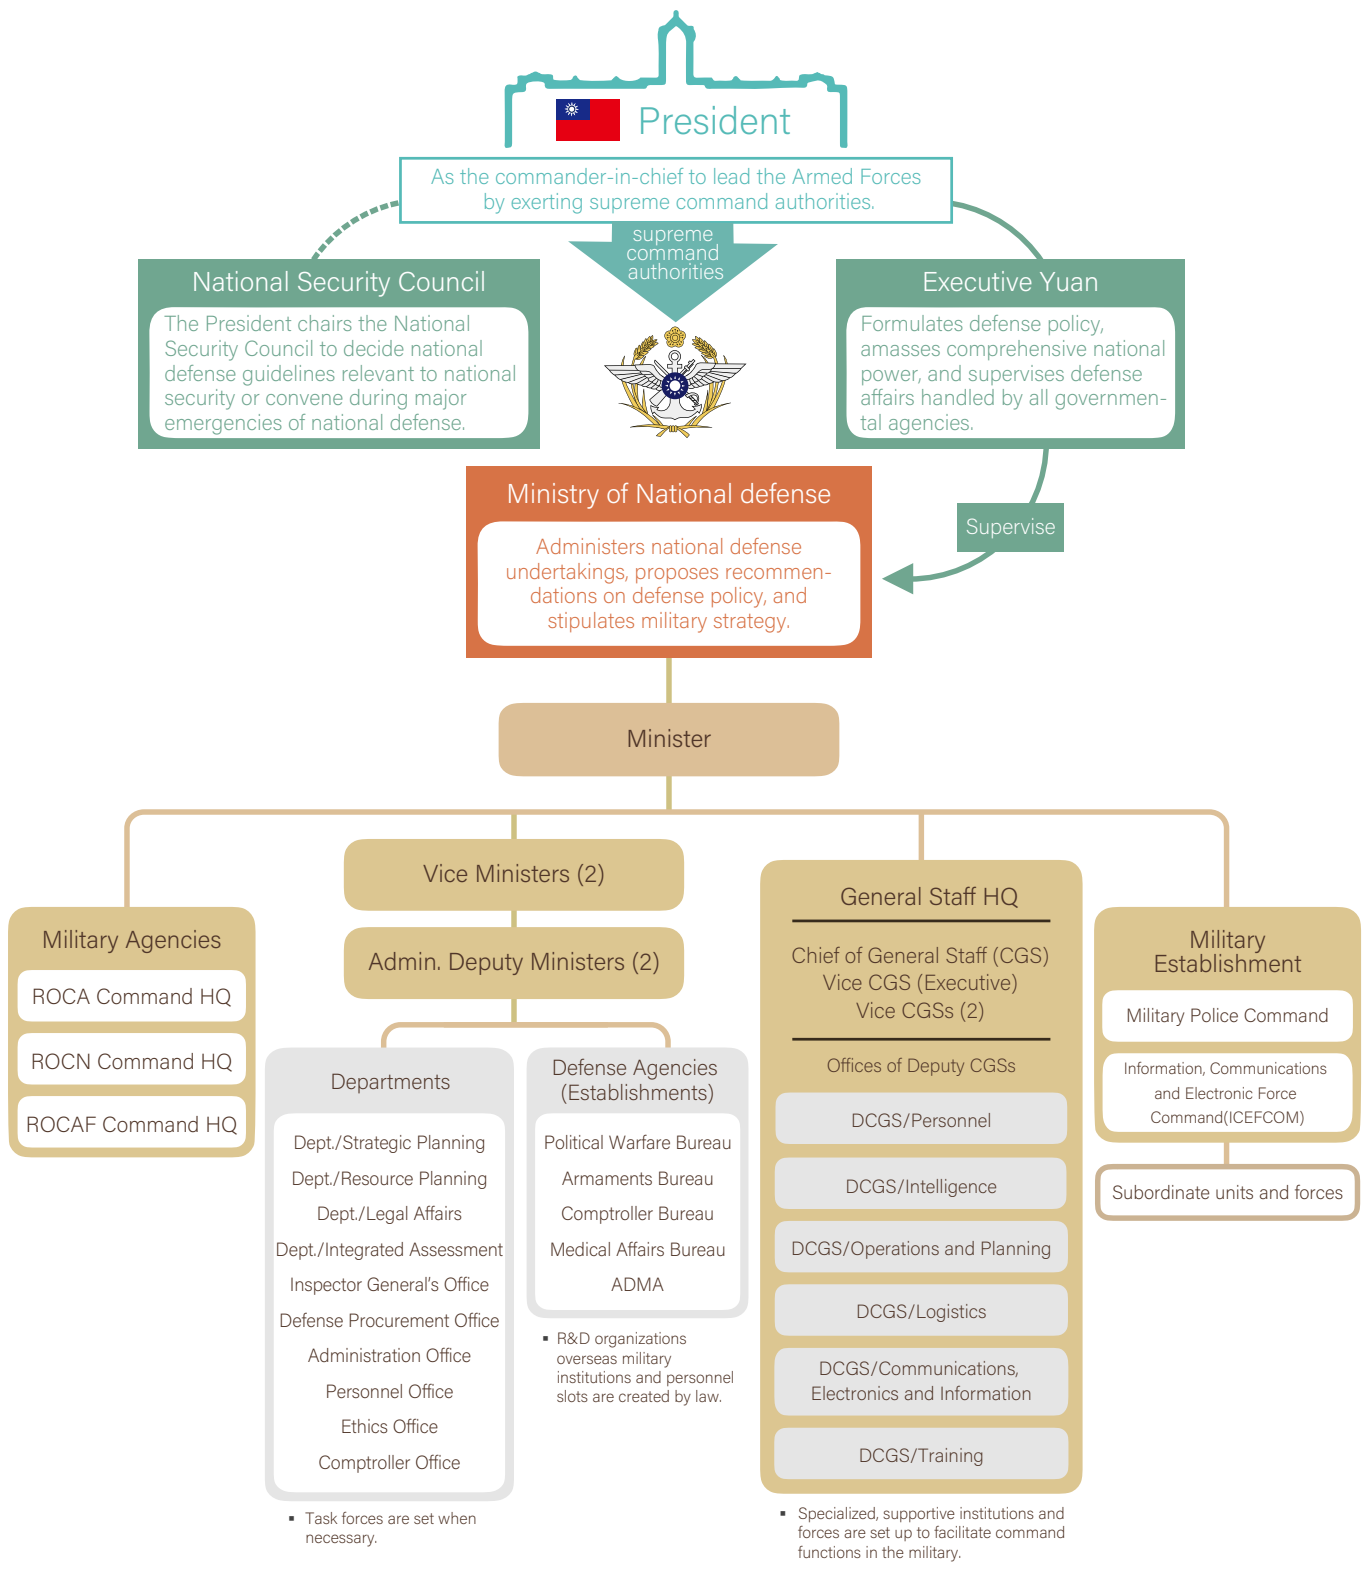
President

As the commander-in-chief to lead the Armed Forces by exerting supreme command authorities.

supreme command authorities

National Security Council

The President chairs the National Security Council to decide national defense guidelines relevant to national security or convene during major emergencies of national defense.

Executive Yuan

Formulates defense policy, amasses comprehensive national power, and supervises defense affairs handled by all governmental agencies.

Supervise

Ministry of National defense

Administers national defense undertakings, proposes recommendations on defense policy, and stipulates military strategy.

Minister

Military Agencies

ROCA Command HQ

ROCN Command HQ

ROCAF Command HQ

Vice Ministers (2)

Admin. Deputy Ministers (2)

Departments

Dept./Strategic Planning
Dept./Resource Planning
Dept./Legal Affairs
Dept./Integrated Assessment
Inspector General's Office
Defense Procurement Office
Administration Office
Personnel Office
Ethics Office
Comptroller Office

▪ Task forces are set when necessary.

Defense Agencies (Establishments)

Political Warfare Bureau
Armaments Bureau
Comptroller Bureau
Medical Affairs Bureau
ADMA

▪ R&D organizations overseas military institutions and personnel slots are created by law.

General Staff HQ

Chief of General Staff (CGS)
Vice CGS (Executive)
Vice CGSs (2)

Offices of Deputy CGSs

DCGS/Personnel

DCGS/Intelligence

DCGS/Operations and Planning

DCGS/Logistics

DCGS/Communications, Electronics and Information

DCGS/Training

▪ Specialized, supportive institutions and forces are set up to facilitate command functions in the military.

Military Establishment

Military Police Command

Information, Communications and Electronic Force Command(ICEFCOM)

Subordinate units and forces